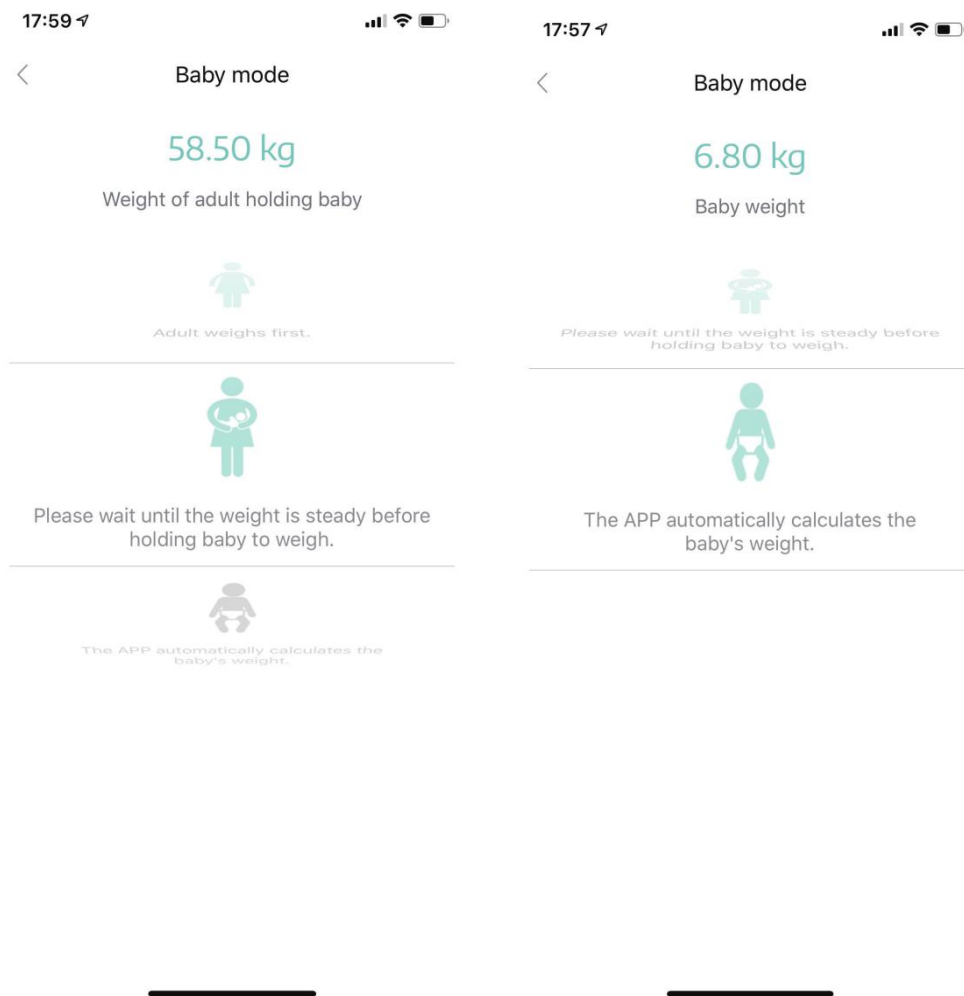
17:59

<

Baby mode

58.50 kg

Weight of adult holding baby

Adult weighs first.

Please wait until the weight is steady before holding baby to weigh.

The APP automatically calculates the baby's weight.

17:57

<

Baby mode

6.80 kg

Baby weight

Please wait until the weight is steady before holding baby to weigh.

The APP automatically calculates the baby's weight.